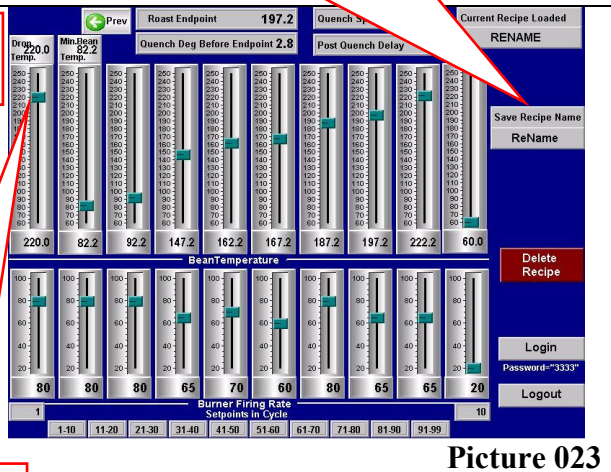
Prev

Roast Endpoint 197.2

Quench Deg Before Endpoint 2.8

Quench Sp

Post Quench Delay

Current Recipe Loaded
RENAME

Drop Temp. 220.0

Min.Bean Temp. 82.2

250 240 230 220 210 200 190 180 170 160 150 140 130 120 110 100 90 80 70 60

220.0 82.2 92.2 147.2 162.2 167.2 187.2 197.2 222.2 60.0

Save Recipe Name
ReName

BeanTemperature

Delete Recipe

100 80 60 40 20

80 80 80 65 70 60 80 65 65 20

Login
Password="3333"

Logout

Burner Firing Rate
Setpoints in Cycle

1

10

1-10 11-20 21-30 31-40 41-50 51-60 61-70 71-80 81-90 91-99

Picture 023